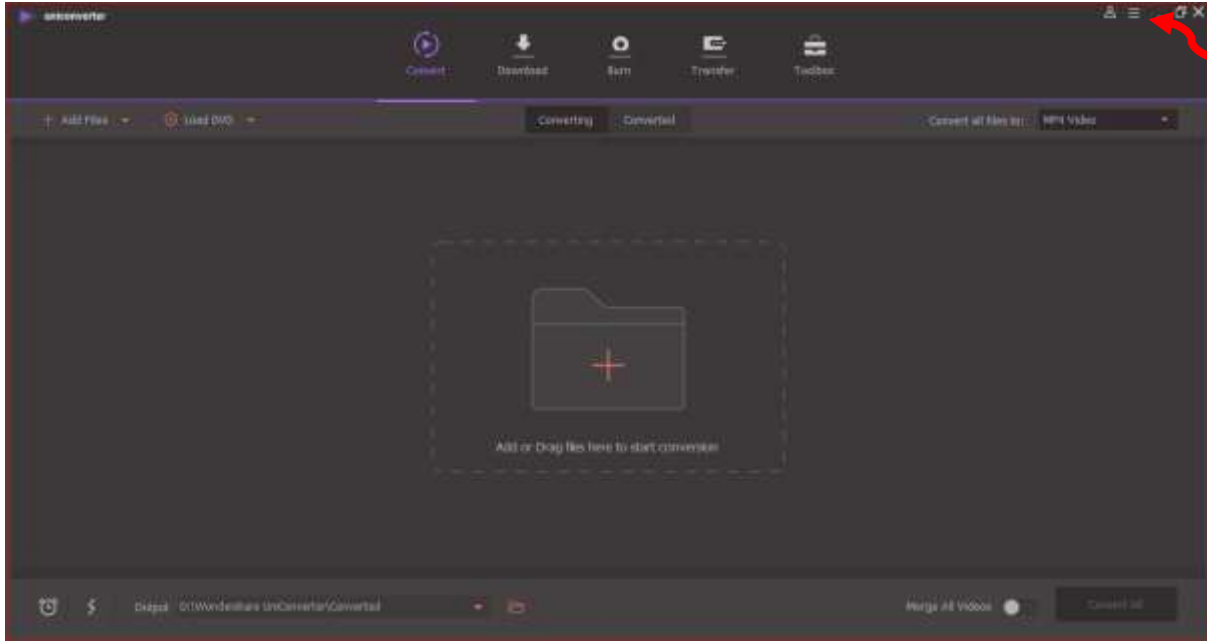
uniconverter

Convert
Download
Burn
Transfer
Toolbox

+ Add Files
Load DVD
Converting
Converted
Convert all files to:
MP4 Video

Add or Drag files here to start conversion

Output
D:\Wondershare UniConverter\Converted
Merge All Videos
Convert All